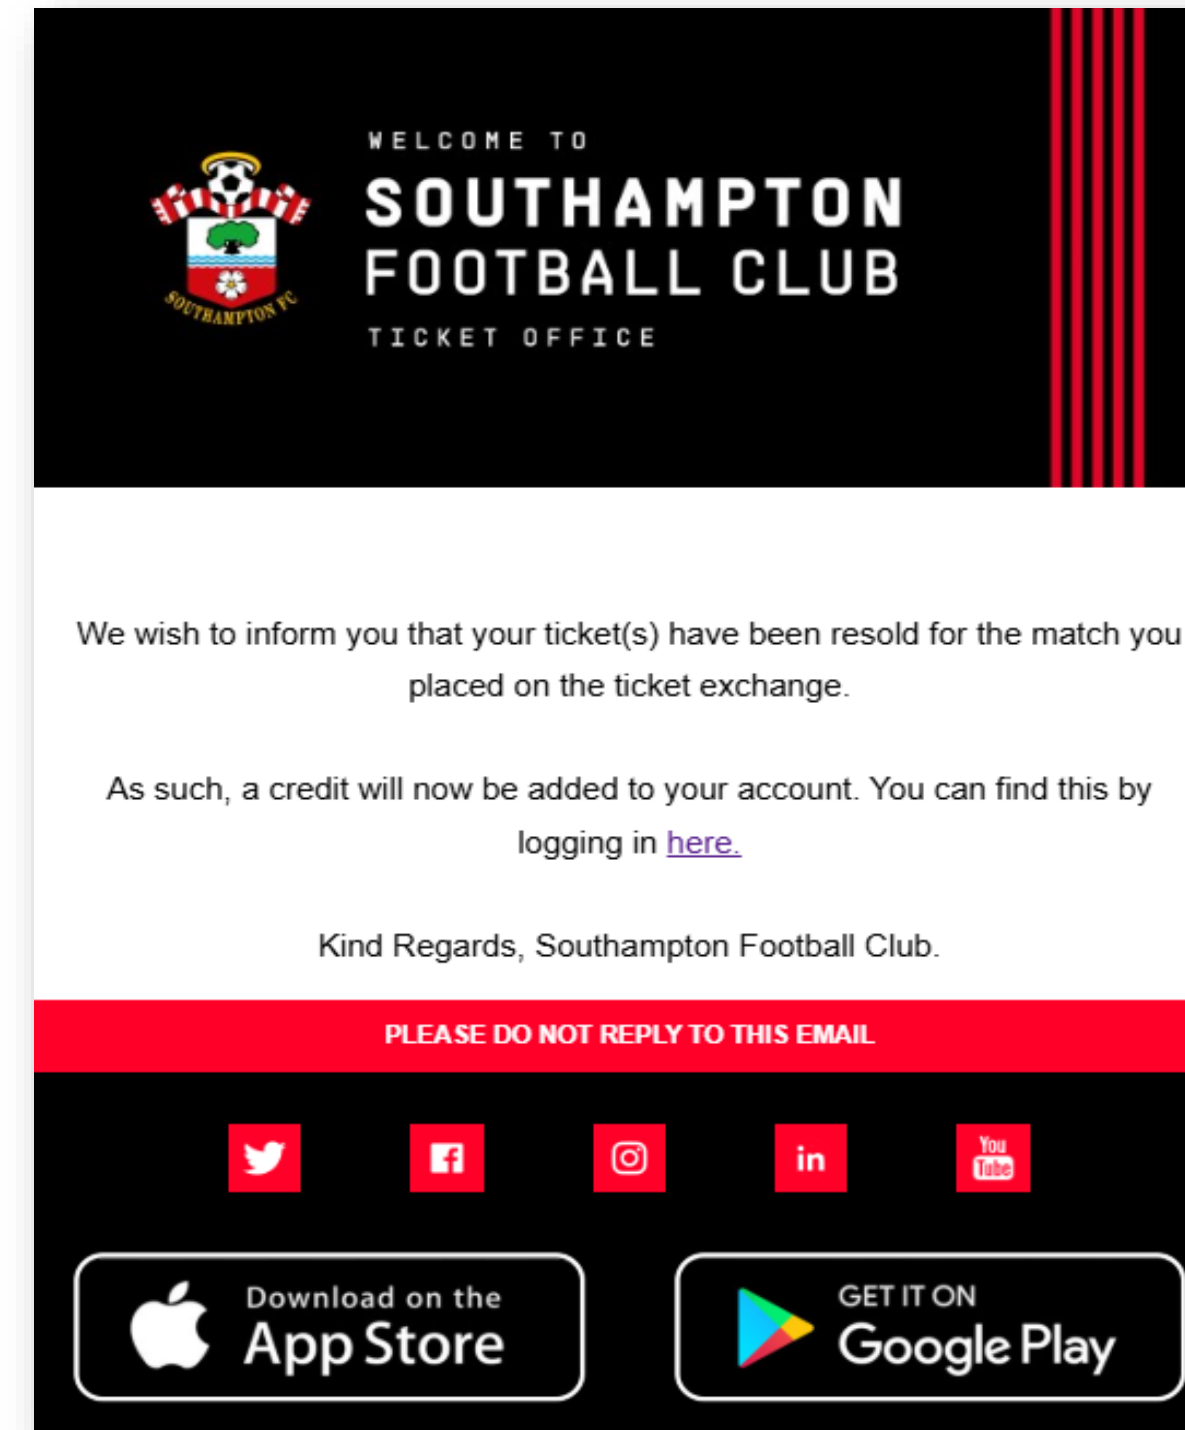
SOUTHAMPTON FC

WELCOME TO

SOUTHAMPTON FOOTBALL CLUB

TICKET OFFICE

We wish to inform you that your ticket(s) have been resold for the match you placed on the ticket exchange.

As such, a credit will now be added to your account. You can find this by logging in here.

Kind Regards, Southampton Football Club.

PLEASE DO NOT REPLY TO THIS EMAIL

in

You Tube

Download on the App Store

GET IT ON Google Play